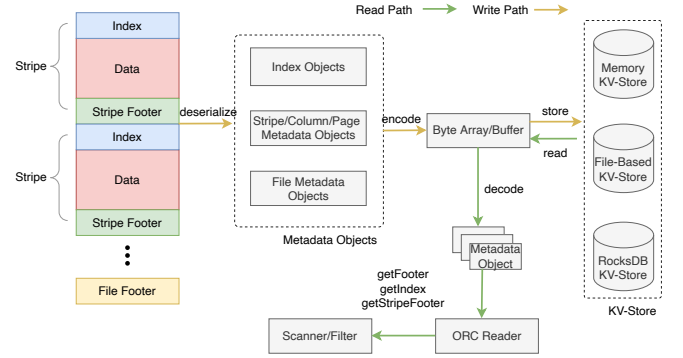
Read Path
Write Path

Stripe
Index
Data
Stripe Footer

Stripe
Index
Data
Stripe Footer

File Footer

deserialize

Index Objects

Stripe/Column/Page Metadata Objects

File Metadata Objects

Metadata Objects

encode

Byte Array/Buffer

store

read

decode

Metadata Object

getFooter
getIndex
getStripeFooter

Scanner/Filter

ORC Reader

Memory KV-Store

File-Based KV-Store

RocksDB KV-Store

KV-Store